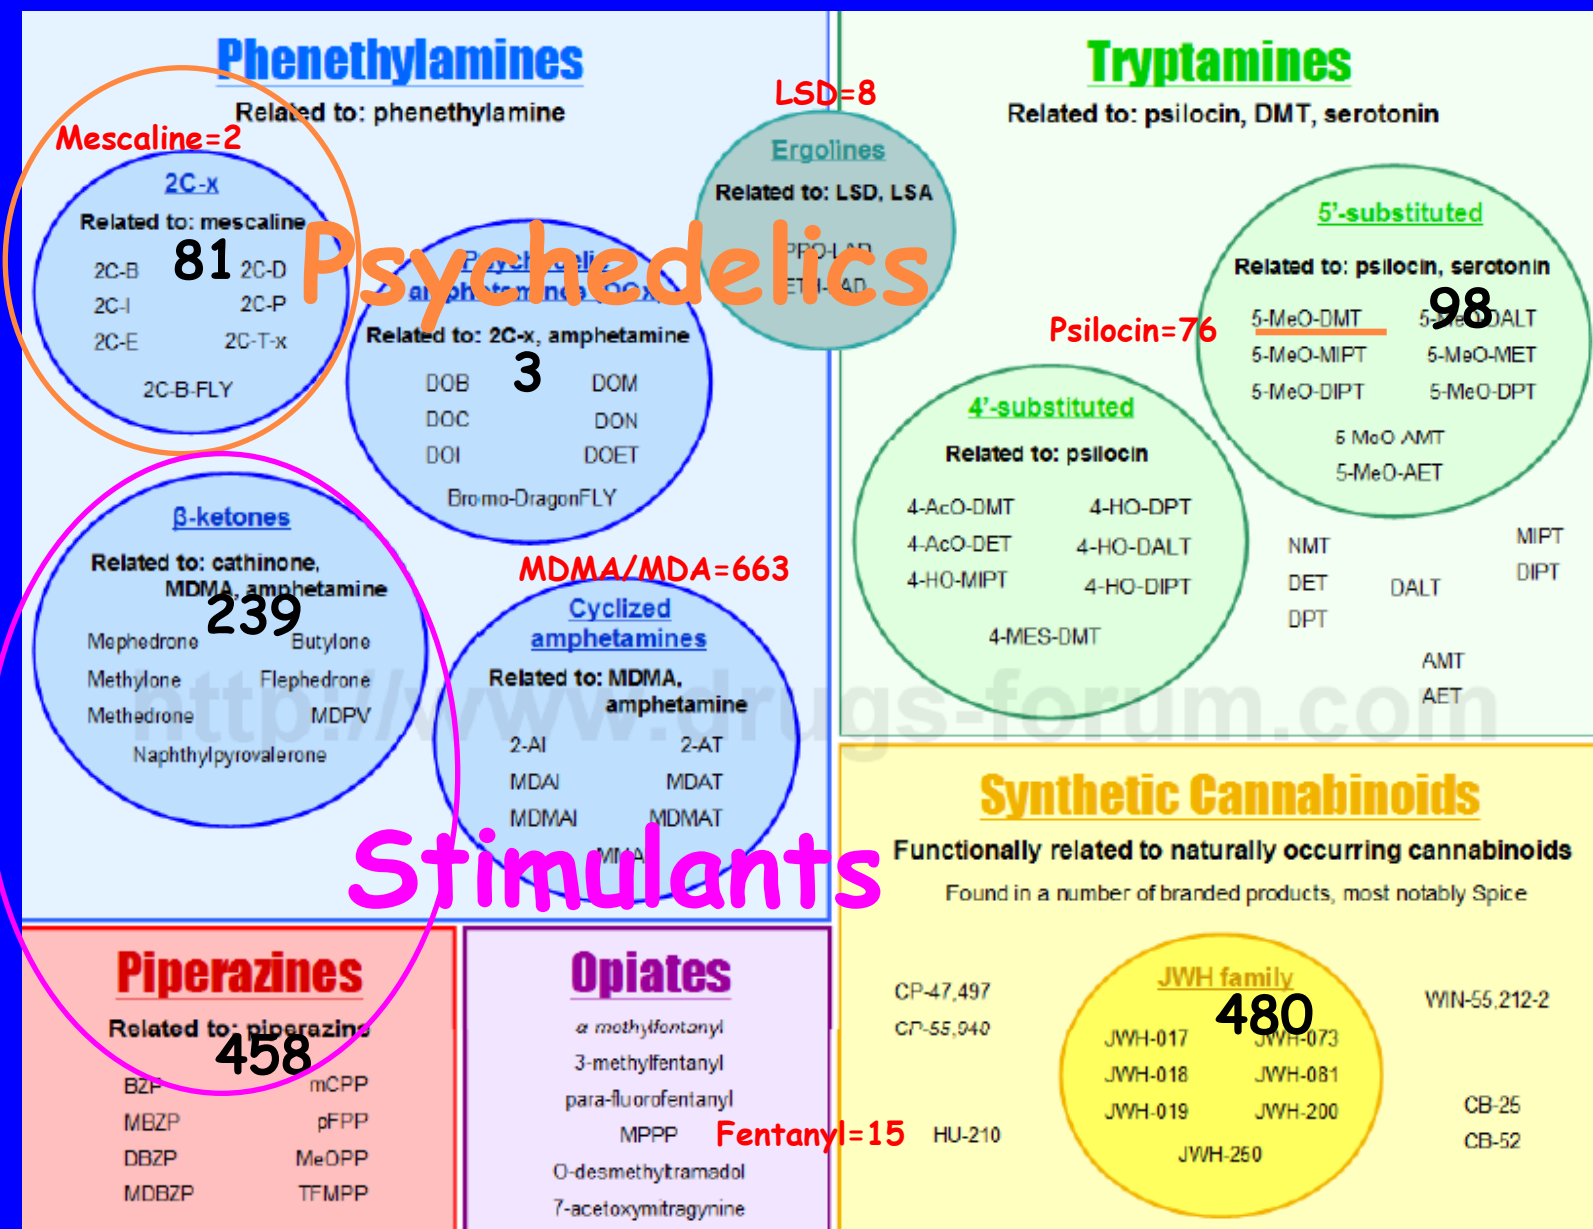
Phenethylamines
Related to: phenethylamine

Mescaline=2

2C-x
Related to: mescaline
81
2C-B 2C-D
2C-I 2C-P
2C-E 2C-T-x
2C-B-FLY

Psychedelics

Psychedelic amphetamines (DOx)
Related to: 2C-x, amphetamine
3
DOB DOM
DOC DON
DOI DOET
Bromo-DragonFLY

LSD=8

Ergolines
Related to: LSD, LSA
PRO-LAD
ETH-LAD

Tryptamines
Related to: psilocin, DMT, serotonin

5'-substituted
Related to: psilocin, serotonin
98
5-MeO-DMT 5-MeO-DALT
5-MeO-MIPT 5-MeO-MET
5-MeO-DIPT 5-MeO-DPT
5-MeO-AMT
5-MeO-AET

Psilocin=76

4'-substituted
Related to: psilocin
4-AcO-DMT 4-HO-DPT
4-AcO-DET 4-HO-DALT
4-HO-MIPT 4-HO-DIPT
4-MES-DMT

NMT
DET
DPT
DALT
MIPT
DIPT
AMT
AET

β-ketones
Related to: cathinone, MDMA, amphetamine
239
Mephedrone Butylone
Methylone Flephedrone
Methedrone MDPV
Naphthylpyrovalerone

MDMA/MDA=663

Cyclized amphetamines
Related to: MDMA, amphetamine
2-AI 2-AT
MDAI MDAT
MDMAI MDMAT
MMAI

Stimulants

http://www.drugs-forum.com

Synthetic Cannabinoids
Functionally related to naturally occurring cannabinoids
Found in a number of branded products, most notably Spice

CP-47,497
CP-55,940
HU-210

JWH family
480
JWH-017 JWH-073
JWH-018 JWH-081
JWH-019 JWH-200
JWH-250

WIN-55,212-2
CB-25
CB-52

Piperazines
Related to: piperazine
458
BZP mCPP
MBZP pFPP
DBZP MeOPP
MDBZP TFMPP

Opiates
α-methylfentanyl
3-methylfentanyl
para-fluorofentanyl
MPPP
O-desmethyltramadol
7-acetoxymitragynine

Fentanyl=15